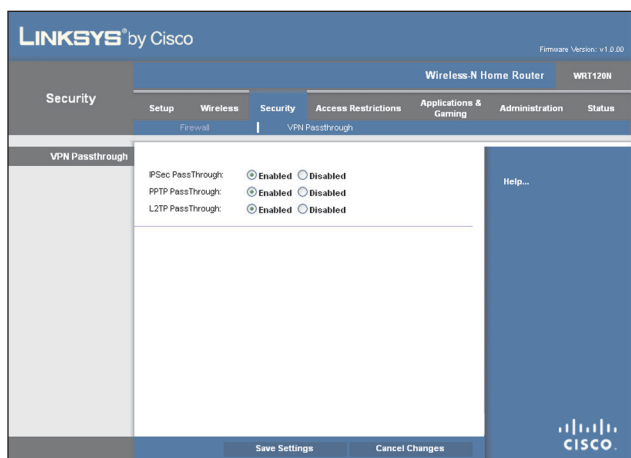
LINKSYS® by Cisco

Firmware Version: v1.0.00

Wireless-N Home Router | WRT120N

Security

Setup | Wireless | Security | Access Restrictions | Applications & Gaming | Administration | Status

Firewall | VPN Passthrough

VPN Passthrough

IPSec PassThrough: Enabled Disabled
PPTP PassThrough: Enabled Disabled
L2TP PassThrough: Enabled Disabled

Help...

Save Settings | Cancel Changes

cisco.